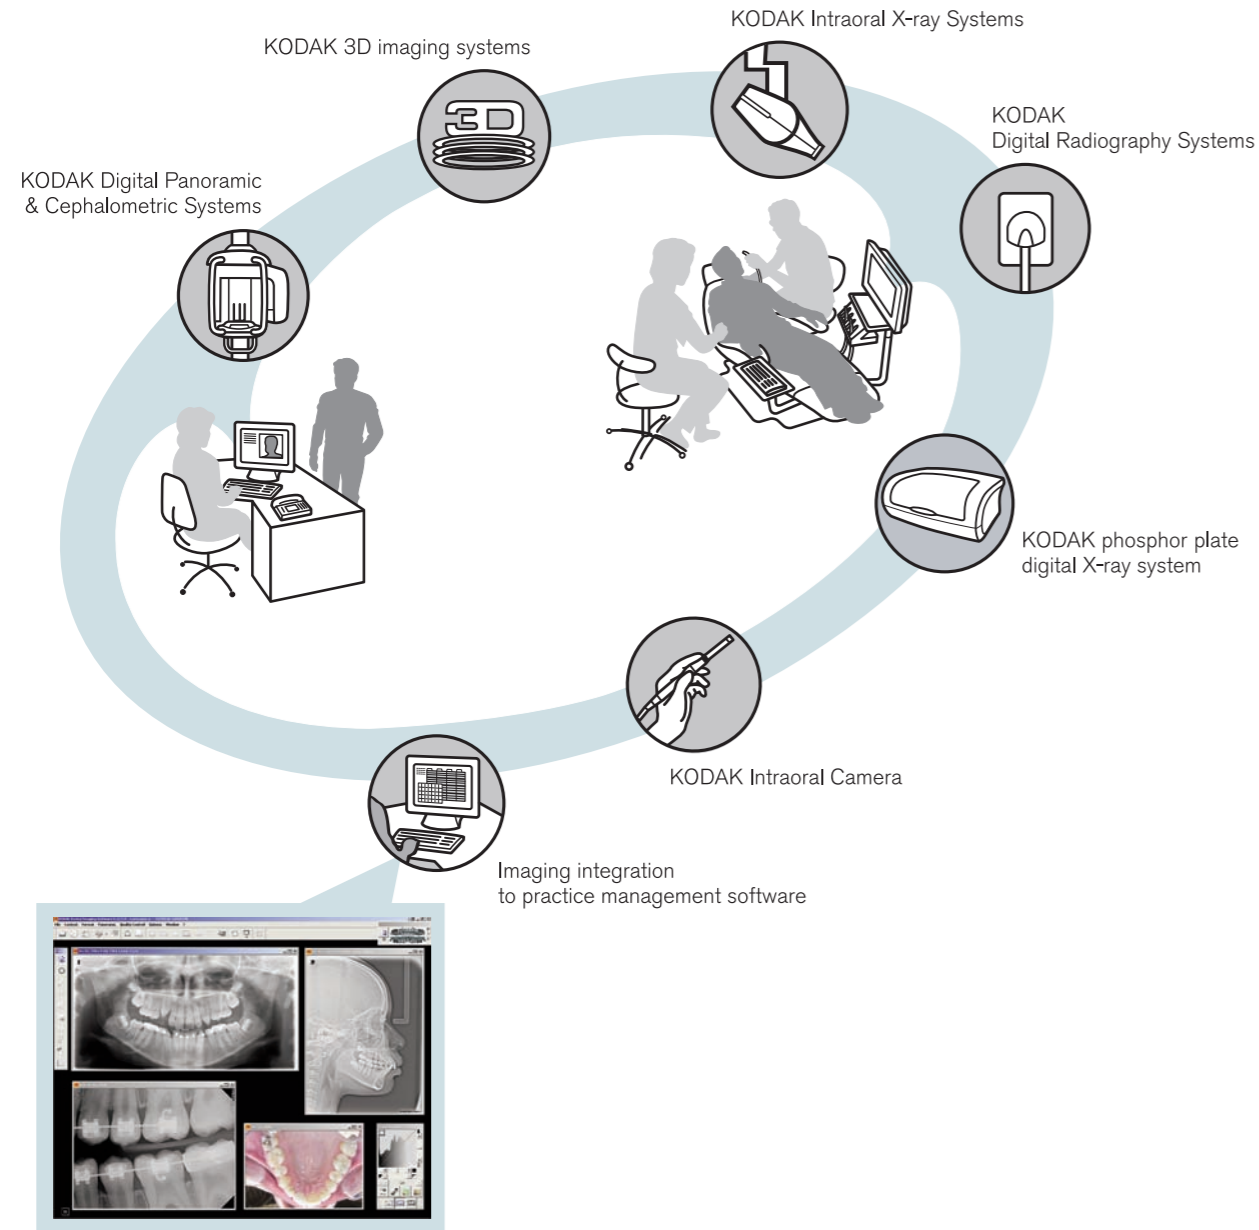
KODAK Intraoral X-ray Systems

KODAK 3D imaging systems

KODAK Digital Radiography Systems

KODAK Digital Panoramic & Cephalometric Systems

3D

KODAK phosphor plate digital X-ray system

KODAK Intraoral Camera

Imaging integration to practice management software